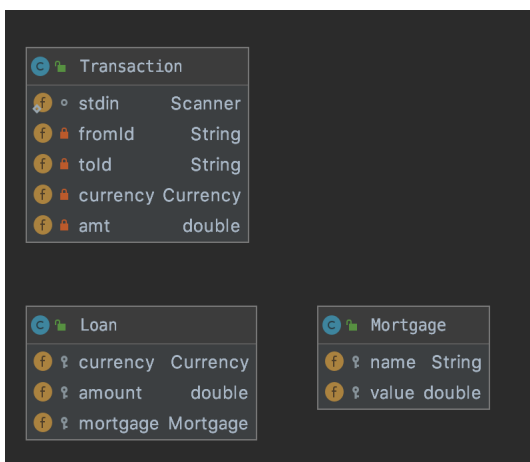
c Transaction

f stdin Scanner
f fromId String
f toId String
f currency Currency
f amt double

c Loan

f currency Currency
f amount double
f mortgage Mortgage

c Mortgage

f name String
f value double